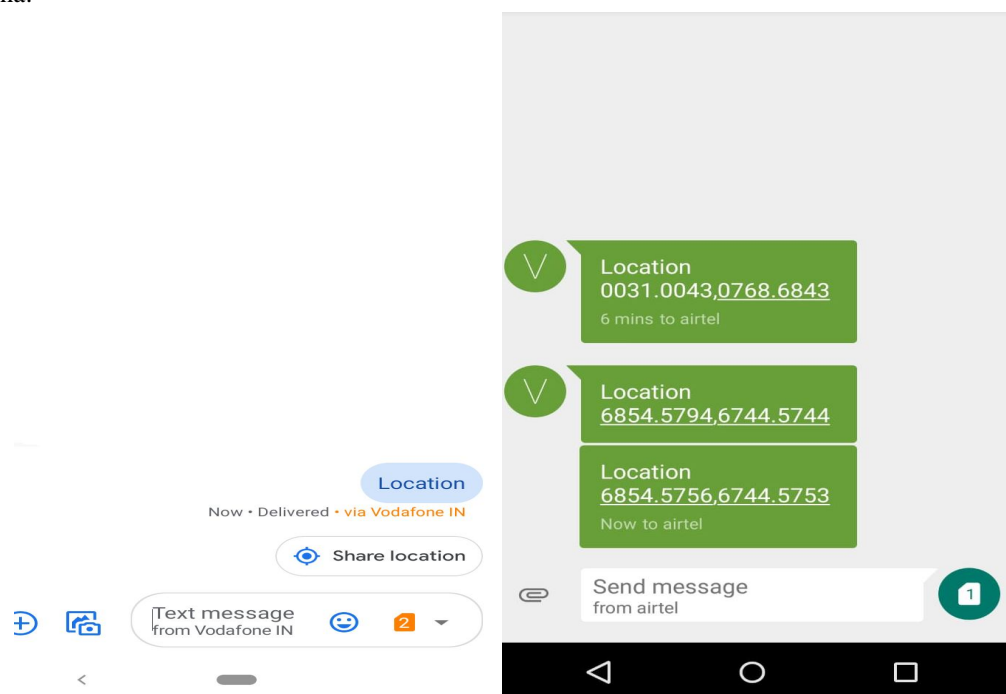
Location

Now • Delivered • via Vodafone IN

Share location

Text message
from Vodafone IN

2

V

Location
0031.0043,0768.6843
6 mins to airtel

V

Location
6854.5794,6744.5744

Location
6854.5756,6744.5753
Now to airtel

Send message
from airtel

1